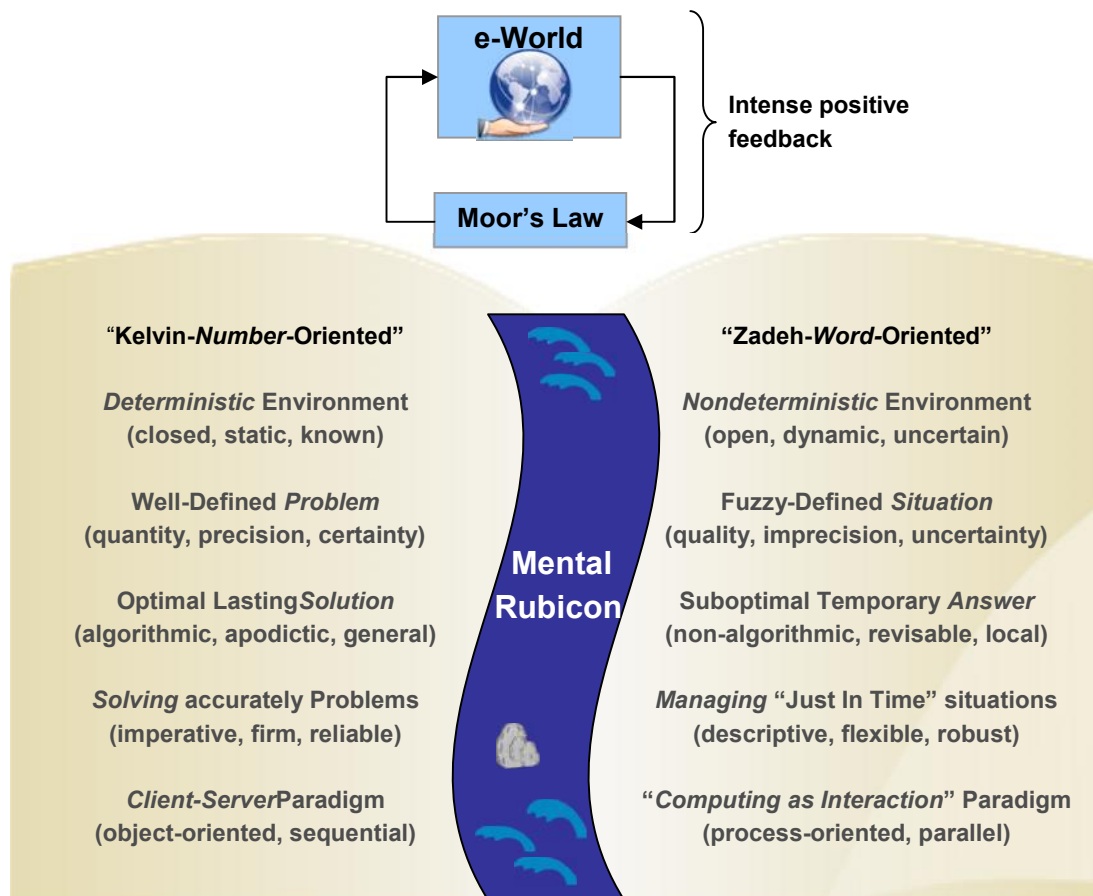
e-World

Intense positive feedback

Moor's Law

"Kelvin-*Number*-Oriented"

*Deterministic* Environment (closed, static, known)

Well-Defined *Problem* (quantity, precision, certainty)

Optimal Lasting*Solution* (algorithmic, apodictic, general)

*Solving* accurately Problems (imperative, firm, reliable)

*Client-Server*Paradigm (object-oriented, sequential)

Mental Rubicon

"Zadeh-*Word*-Oriented"

*Nondeterministic* Environment (open, dynamic, uncertain)

Fuzzy-Defined *Situation* (quality, imprecision, uncertainty)

Suboptimal Temporary *Answer* (non-algorithmic, revisable, local)

*Managing* "Just In Time" situations (descriptive, flexible, robust)

"*Computing as Interaction*" Paradigm (process-oriented, parallel)